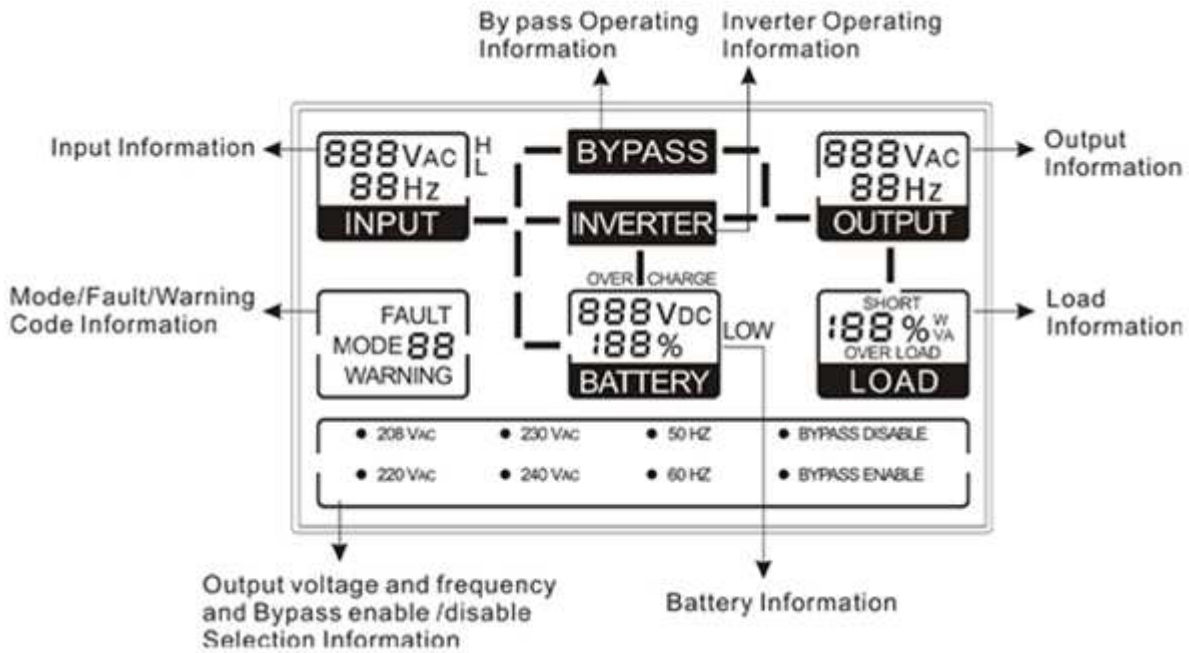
By pass Operating Information

Inverter Operating Information

Input Information

888 VAC
88 Hz
INPUT

H
L

BYPASS

INVERTER

888 VAC
88 Hz
OUTPUT

Output Information

Mode/Fault/Warning Code Information

FAULT
MODE 88
WARNING

OVER CHARGE

888 VDC
188 %
BATTERY

LOW

SHORT
188 % W VA
OVER LOAD
LOAD

Load Information

● 208 VAC ● 230 VAC ● 50 HZ ● BYPASS DISABLE
● 220 VAC ● 240 VAC ● 60 HZ ● BYPASS ENABLE

Output voltage and frequency and Bypass enable /disable Selection Information

Battery Information